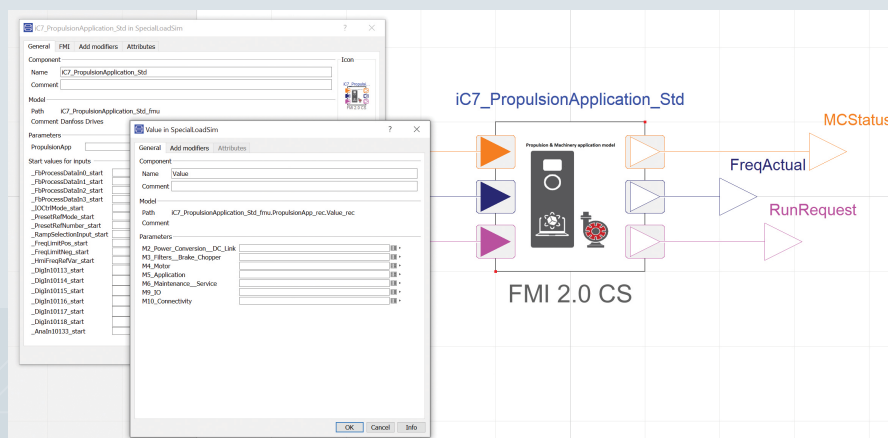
iC7_PropulsionApplication_Std in SpecialLoadSim ? ✕

General FMI Add modifiers Attributes

Component
Name iC7_PropulsionApplication_Std
Comment

Icon

Model
Path iC7_PropulsionApplication_Std_fmu
Comment Danfoss Drives

Parameters
PropulsionApp

Start values for inputs
_FbProcessDataIn0_start
_FbProcessDataIn1_start
_FbProcessDataIn2_start
_FbProcessDataIn3_start
_IOCtrlMode_start
_PresetRefMode_start
_PresetRefNumber_start
_RampSelectionInput_start
_FreqLimitPos_start
_FreqLimitNeg_start
_HmiFreqRefVar_start
_DigIn10113_start
_DigIn10114_start
_DigIn10115_start
_DigIn10116_start
_DigIn10117_start
_DigIn10118_start
_AnaIn10133_start

Value in SpecialLoadSim ? ✕

General Add modifiers Attributes

Component
Name Value
Comment

Model
Path iC7_PropulsionApplication_Std_fmu.PropulsionApp_rec.Value_rec
Comment

Parameters
M2_Power_Conversion__DC_Link
M3_Filters__Brake_Chopper
M4_Motor
M5_Application
M6_Maintenance__Service
M9_IO
M10_Connectivity

OK Cancel Info

iC7_PropulsionApplication_Std

Propulsion & Machinery application model

MCStatus
FreqActual
RunRequest

FMI 2.0 CS